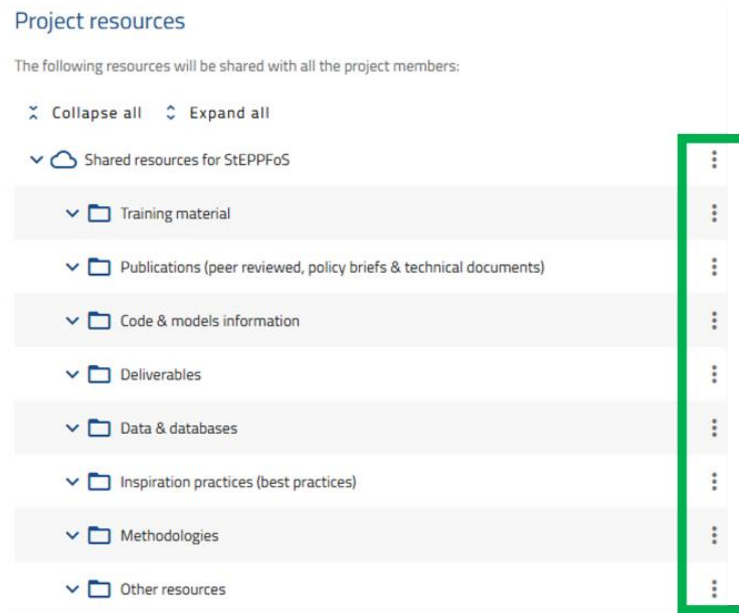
Project resources

The following resources will be shared with all the project members:

Collapse all Expand all

Shared resources for StEPPFoS

Training material

Publications (peer reviewed, policy briefs & technical documents)

Code & models information

Deliverables

Data & databases

Inspiration practices (best practices)

Methodologies

Other resources